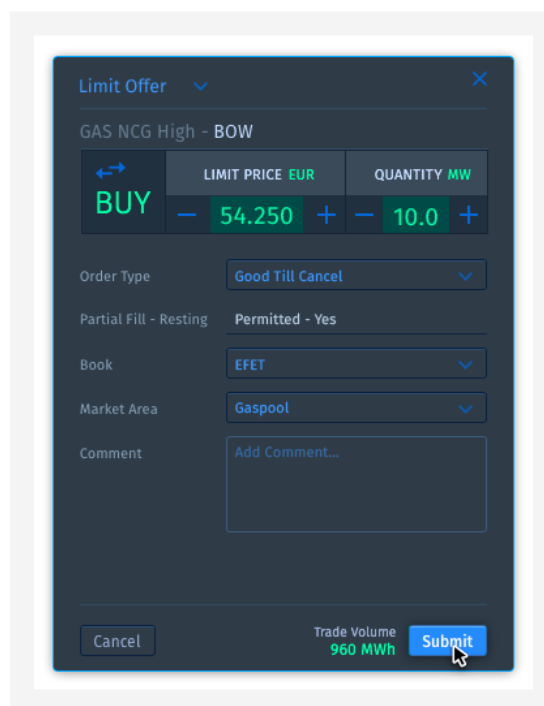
Limit Offer

GAS NCG High - BOW

BUY

LIMIT PRICE EUR
− 54.250 +

QUANTITY MW
− 10.0 +

Order Type
Good Till Cancel

Partial Fill - Resting
Permitted - Yes

Book
EFET

Market Area
Gaspool

Comment
Add Comment...

Cancel

Trade Volume
960 MWh

Submit